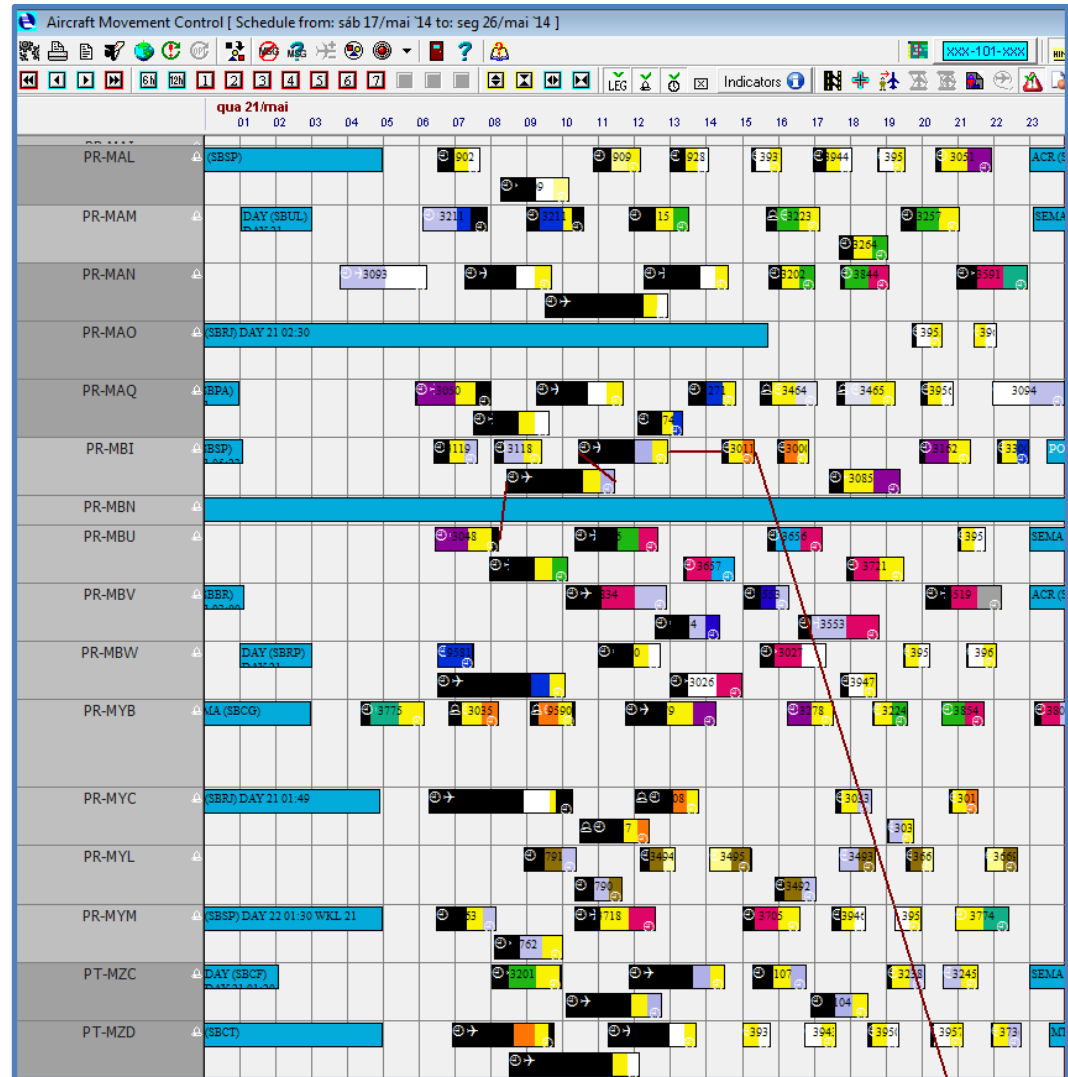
Aircraft Movement Control [ Schedule from: sáb 17/mai '14 to: seg 26/mai '14 ]

XXX-101-XXX

6N 12N 1 2 3 4 5 6 7

LEG

Indicators

qua 21/mai
01 02 03 04 05 06 07 08 09 10 11 12 13 14 15 16 17 18 19 20 21 22 23

PR-MAL (SBSP) 902 909 928 393 3944 395 3051 ACR (S
9

PR-MAM DAY (SBUL) DAY 21 3211 3211 15 3223 3257 SEMA
3264

PR-MAN 3093 3202 3844 3591

PR-MAO (SBRJ) DAY 21 02:30 395 39

PR-MAQ (BPA) 3050 271 3464 3465 3956 3094
74

PR-MBI (BSP) 3119 3118 3011 3000 3162 33 PO
3085

PR-MBN

PR-MBU 3048 5 3656 395 SEMA
3657 3721

PR-MBV (BBR) 334 553 519 ACR (S
4 3553

PR-MBW DAY (SBRP) DAY 21 3551 0 3027 395 396
3026 3947

PR-MYB MA (SBCG) 3775 3035 3590 9 3278 3224 3854 380

PR-MYC (SBRJ) DAY 21 01:49 08 3023 301
7 303

PR-MYL 791 3494 3495 3493 366 3663
790 3492

PR-MYM (SBSP) DAY 22 01:30 WKL 21 53 718 3705 3946 395 3774
762

PT-MZC DAY (SBCF) DAY 21 01:30 3201 107 3258 3245 SEMA
104

PT-MZD (SBCT) 393 3943 3956 3957 373 M